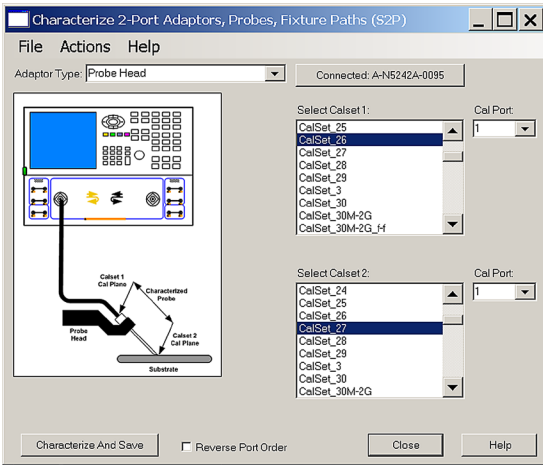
Characterize 2-Port Adaptors, Probes, Fixture Paths (S2P)

File Actions Help

Adaptor Type: Probe Head

Connected: A-N5242A-0095

Calset 1 Cal Plane

Characterized Probe

Probe Head

Calset 2 Cal Plane

Substrate

Select Calset 1:

CalSet_25
CalSet_26
CalSet_27
CalSet_28
CalSet_29
CalSet_3
CalSet_30
CalSet_30M-2G
CalSet_30M-2G_f-f

Cal Port:
1

Select Calset 2:

CalSet_24
CalSet_25
CalSet_26
CalSet_27
CalSet_28
CalSet_29
CalSet_3
CalSet_30
CalSet_30M-2G

Cal Port:
1

Characterize And Save

Reverse Port Order

Close

Help